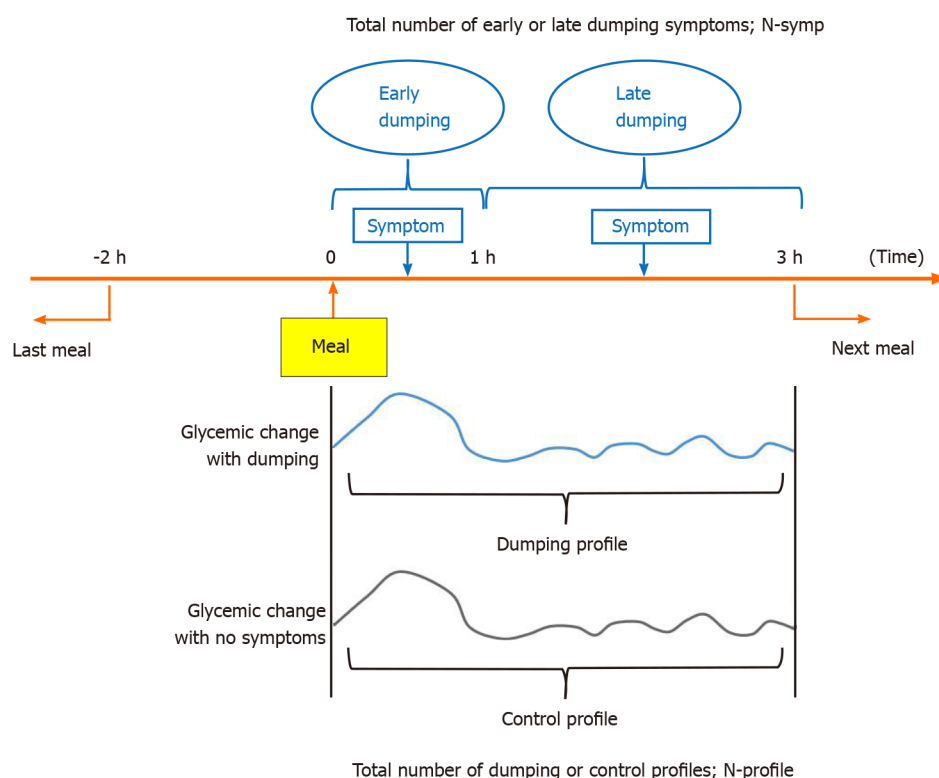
Total number of early or late dumping symptoms; N-symp

Early dumping

Late dumping

Symptom

Symptom

-2 h

0

1 h

3 h

(Time)

Last meal

Meal

Next meal

Glycemic change with dumping

Dumping profile

Glycemic change with no symptoms

Control profile

Total number of dumping or control profiles; N-profile